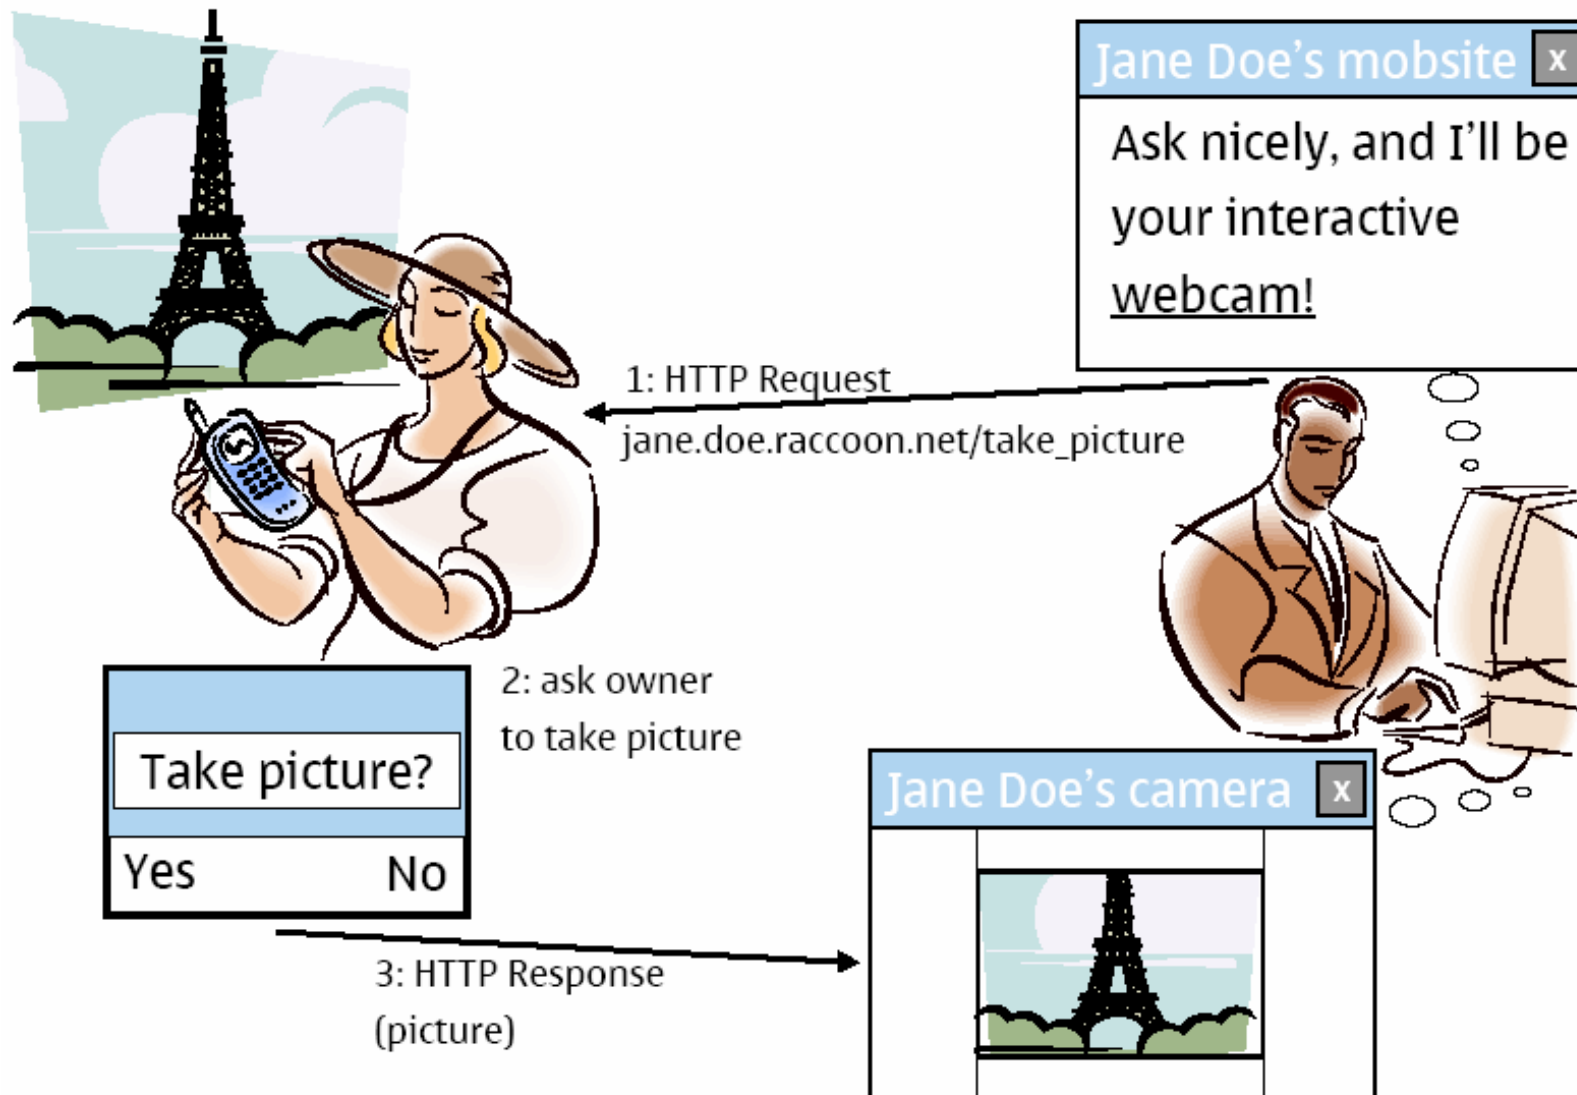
Jane Doe's mobsite x

Ask nicely, and I'll be your interactive webcam!

1: HTTP Request
jane.doe.raccoon.net/take_picture

Take picture?
Yes No

2: ask owner to take picture

Jane Doe's camera x

3: HTTP Response (picture)